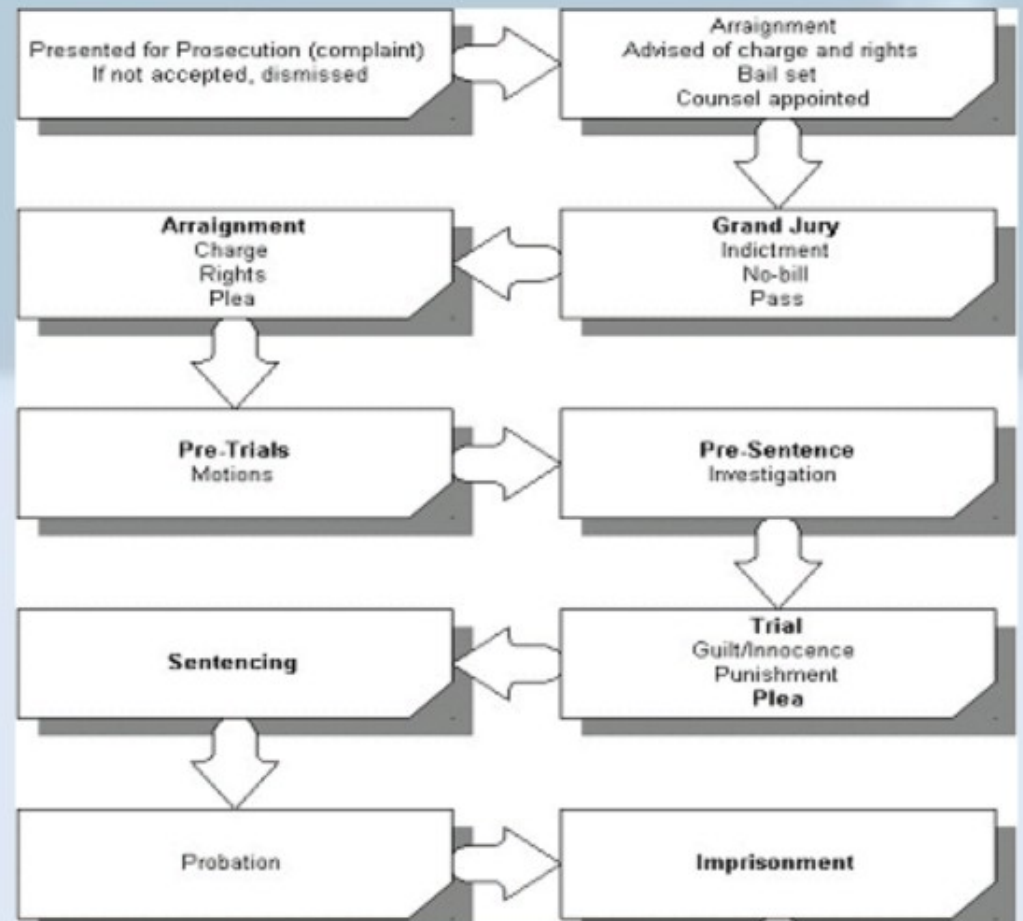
Presented for Prosecution (complaint)
If not accepted, dismissed

Arraignment
Advised of charge and rights
Bail set
Counsel appointed

Grand Jury
Indictment
No-bill
Pass

Arraignment
Charge
Rights
Plea

Pre-Trials
Motions

Pre-Sentence
Investigation

Trial
Guilt/Innocence
Punishment
Plea

Sentencing

Probation

Imprisonment